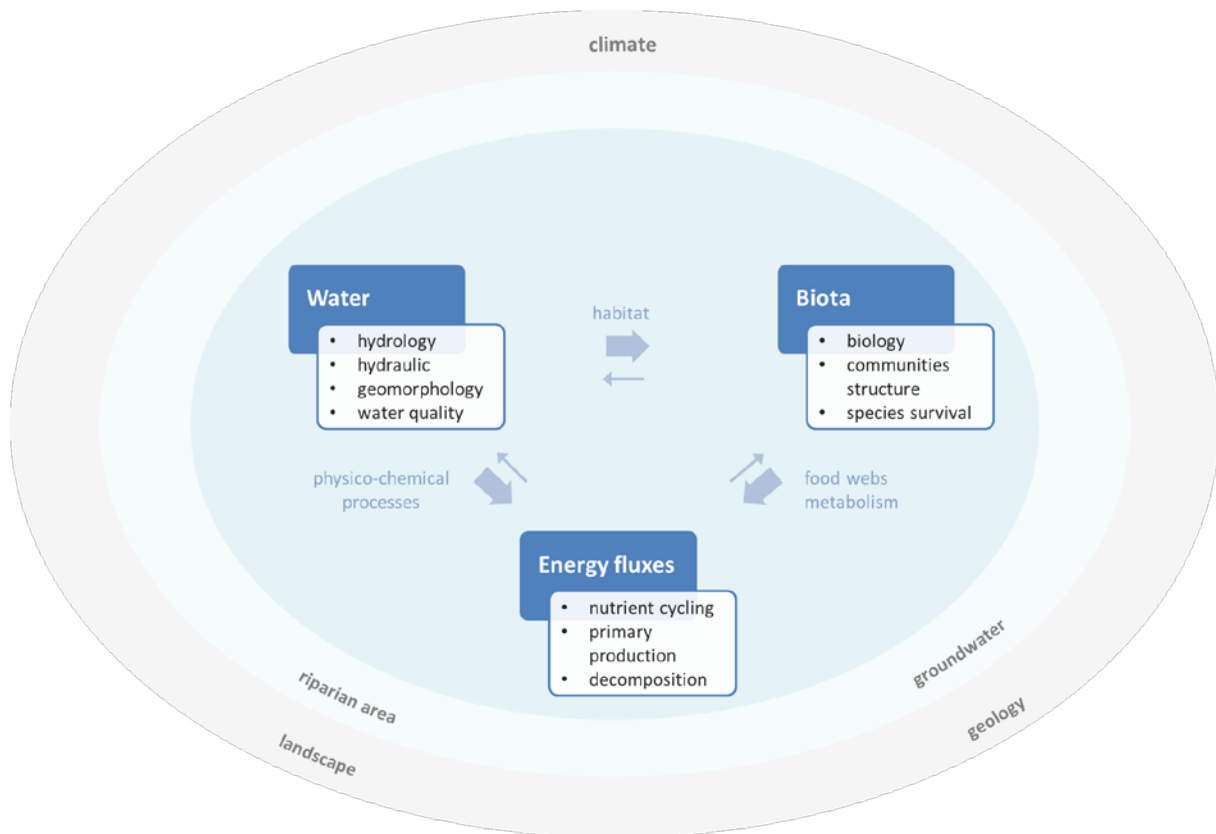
climate

Water
- hydrology
- hydraulic
- geomorphology
- water quality

habitat

Biota
- biology
- communities structure
- species survival

physico-chemical processes

food webs metabolism

Energy fluxes
- nutrient cycling
- primary production
- decomposition

riparian area

landscape

groundwater

geology